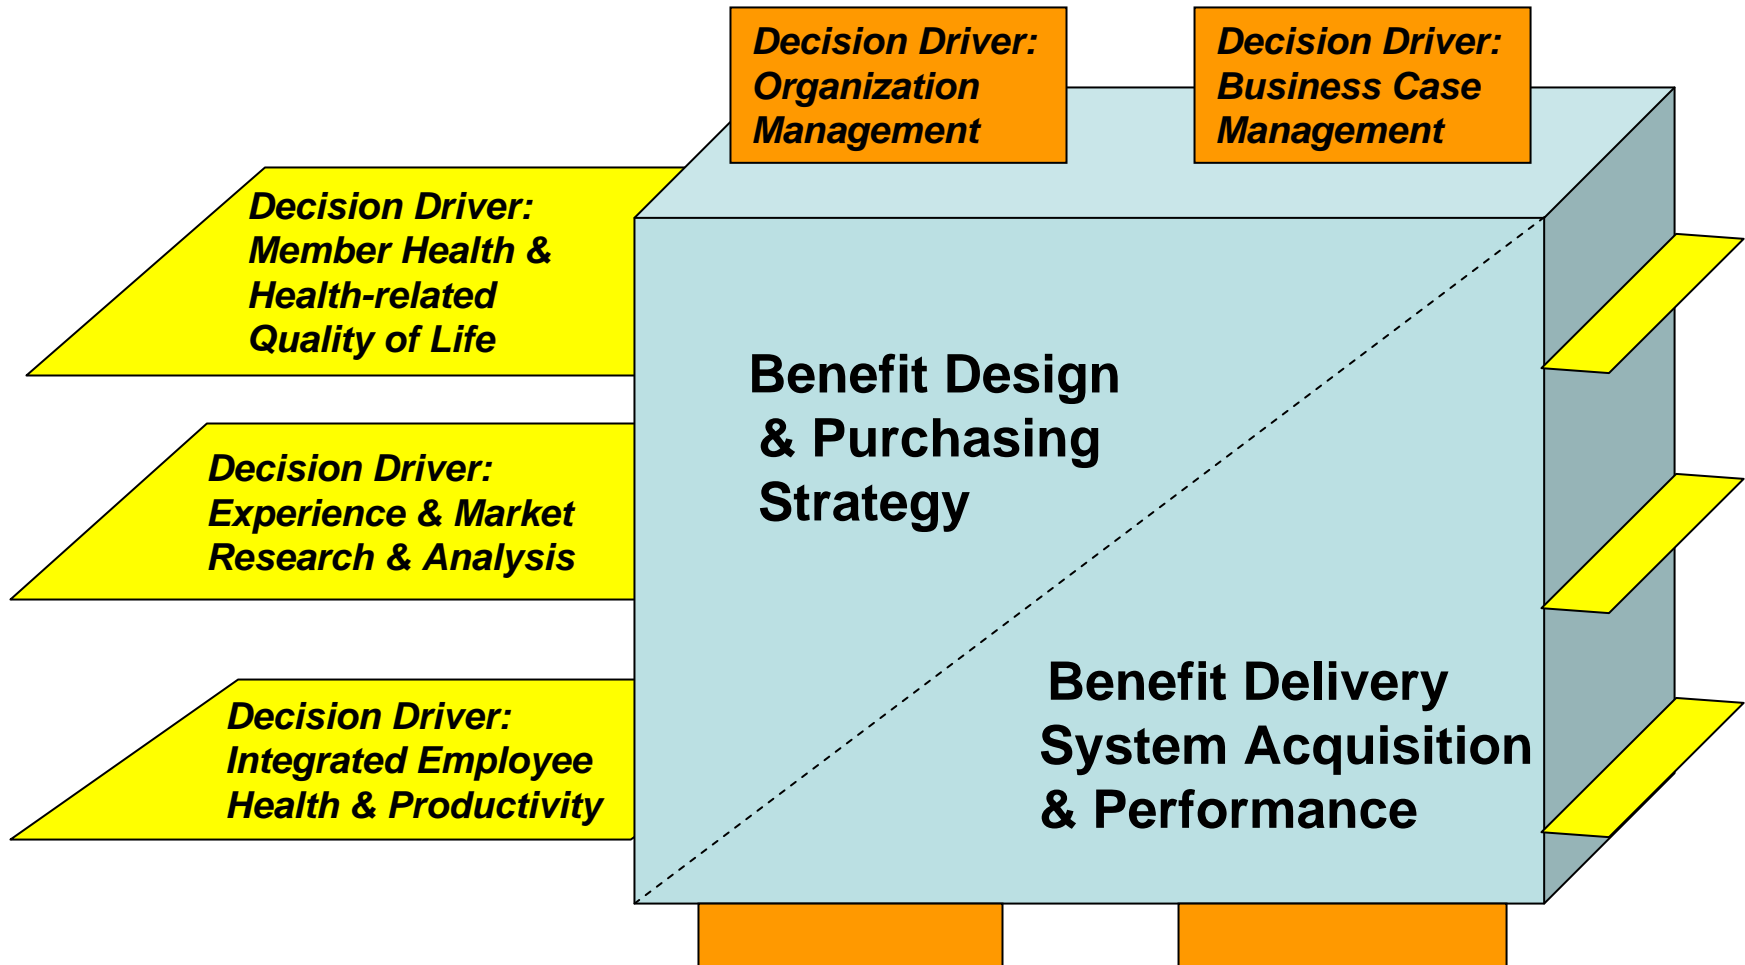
Decision Driver: Organization Management

Decision Driver: Business Case Management

Decision Driver: Member Health & Health-related Quality of Life

Decision Driver: Experience & Market Research & Analysis

Decision Driver: Integrated Employee Health & Productivity

Benefit Design & Purchasing Strategy

Benefit Delivery System Acquisition & Performance